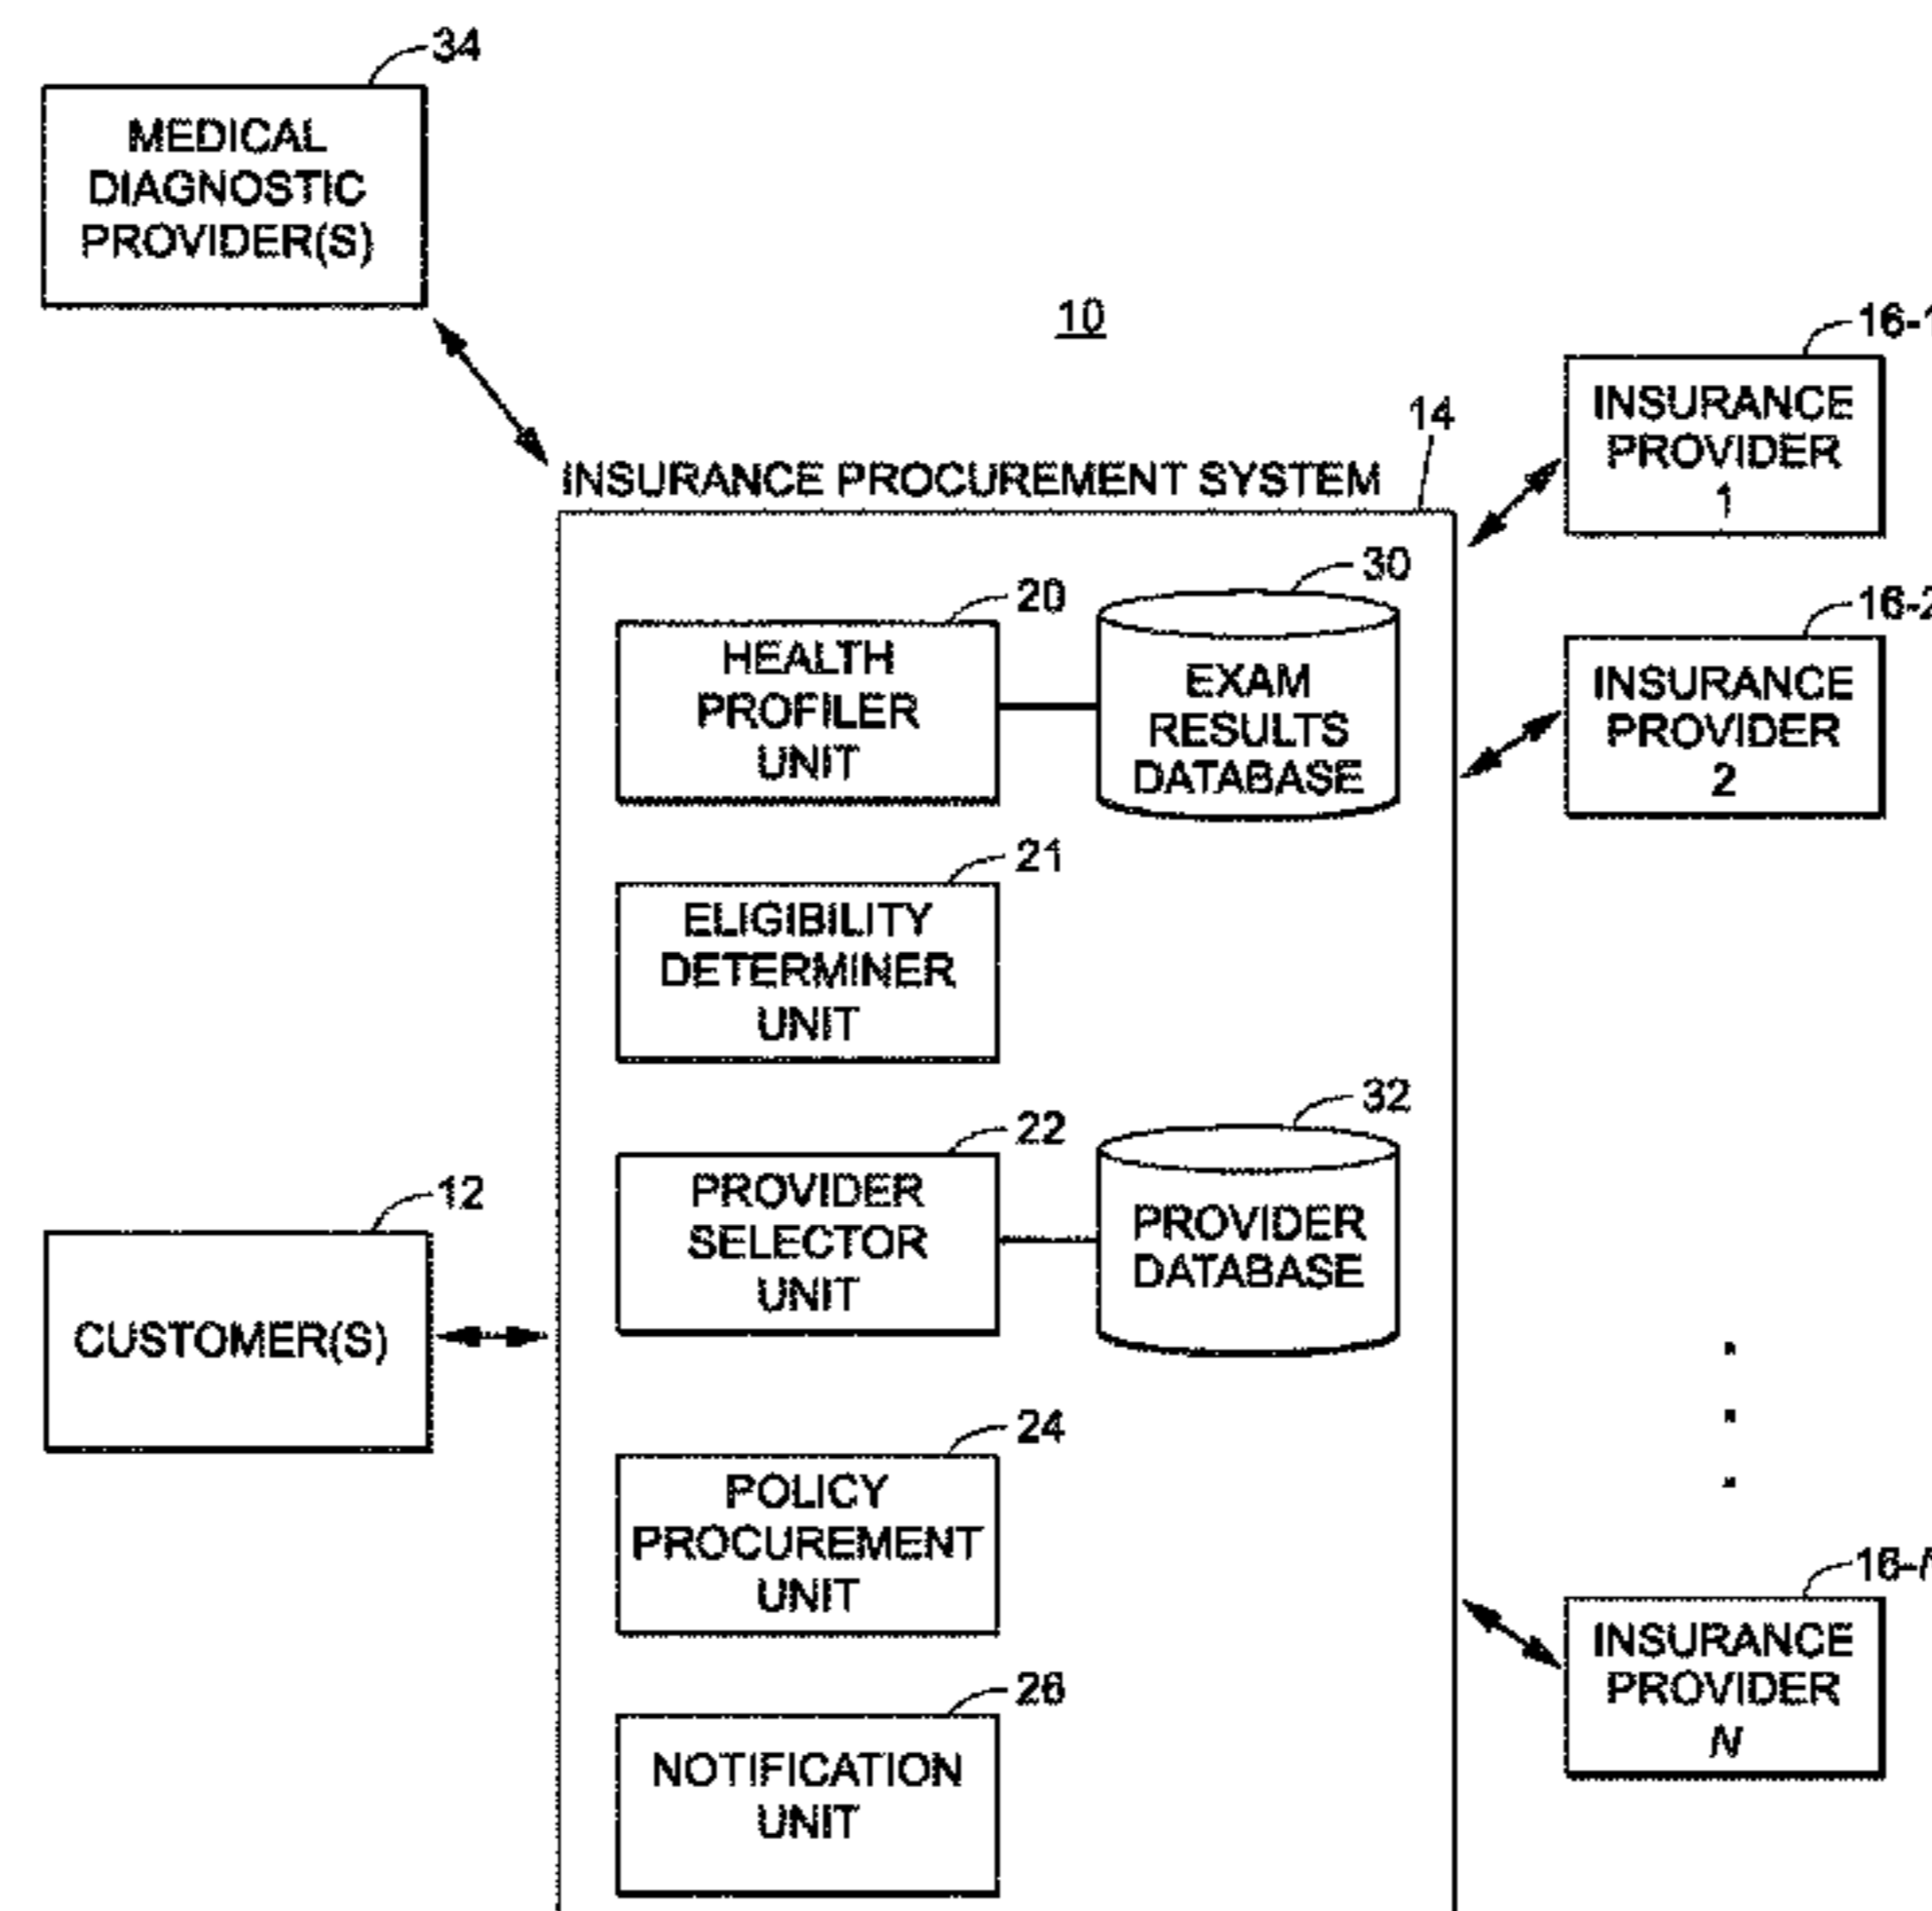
34

MEDICAL DIAGNOSTIC PROVIDER(S)

10

16-1

INSURANCE PROVIDER 1

14

INSURANCE PROCUREMENT SYSTEM

30

20

HEALTH PROFILER UNIT

EXAM RESULTS DATABASE

16-2

INSURANCE PROVIDER 2

21

ELIGIBILITY DETERMINER UNIT

32

22

PROVIDER SELECTOR UNIT

PROVIDER DATABASE

12

CUSTOMER(S)

24

POLICY PROCUREMENT UNIT

16-N

INSURANCE PROVIDER N

26

NOTIFICATION UNIT